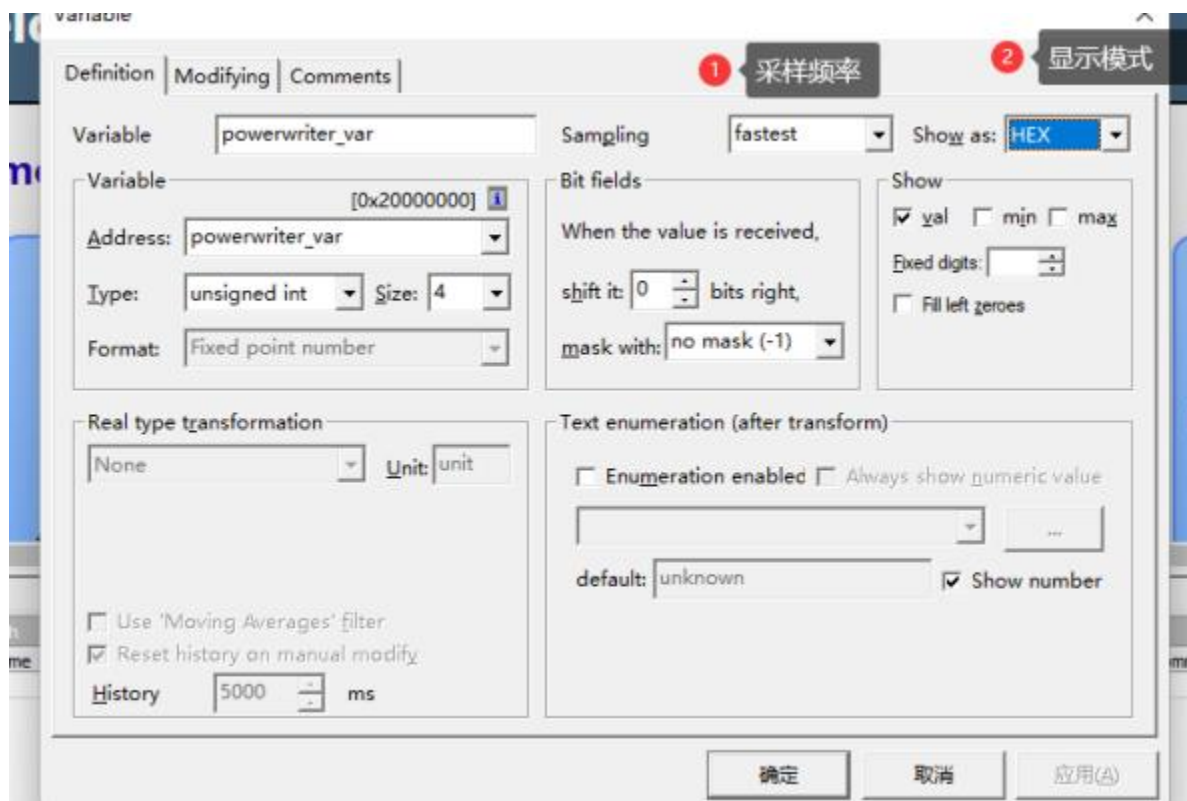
Variable

Definition | Modifying | Comments

1 采样频率

2 显示模式

Variable powerwriter_var

Sampling fastest

Show as: HEX

Variable

[0x20000000]

Address: powerwriter_var

Type: unsigned int Size: 4

Format: Fixed point number

Bit fields

When the value is received,

shift it: 0 bits right,

mask with: no mask (-1)

Show

val min max

Fixed digits:

Fill left zeroes

Real type transformation

None Unit: unit

Use 'Moving Averages' filter

Reset history on manual modify

History 5000 ms

Text enumeration (after transform)

Enumeration enabled Always show numeric value

...

default: unknown Show number

确定 取消 应用(A)